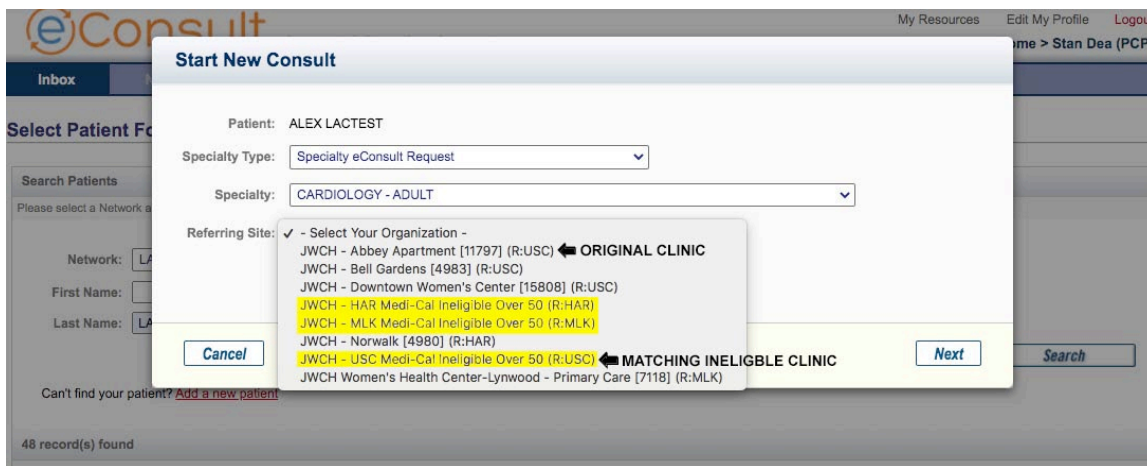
eConsult

My Resources Edit My Profile Logou

me > Stan Dea (PCP

Inbox

Select Patient Fo

Search Patients

Please select a Network a

Network: LA

First Name:

Last Name: LA

Can't find your patient? Add a new patient

48 record(s) found

Search

Start New Consult

Patient: ALEX LACTEST

Specialty Type: Specialty eConsult Request

Specialty: CARDIOLOGY - ADULT

Referring Site: ✓ - Select Your Organization -
JWCH - Abbey Apartment [11797] (R:USC) ORIGINAL CLINIC
JWCH - Bell Gardens [4983] (R:USC)
JWCH - Downtown Women's Center [15808] (R:USC)
JWCH - HAR Medi-Cal Ineligible Over 50 (R:HAR)
JWCH - MLK Medi-Cal Ineligible Over 50 (R:MLK)
JWCH - Norwalk [4980] (R:HAR)
JWCH - USC Medi-Cal Ineligible Over 50 (R:USC) MATCHING INELIGBLE CLINIC
JWCH Women's Health Center-Lynwood - Primary Care [7118] (R:MLK)

Cancel

Next